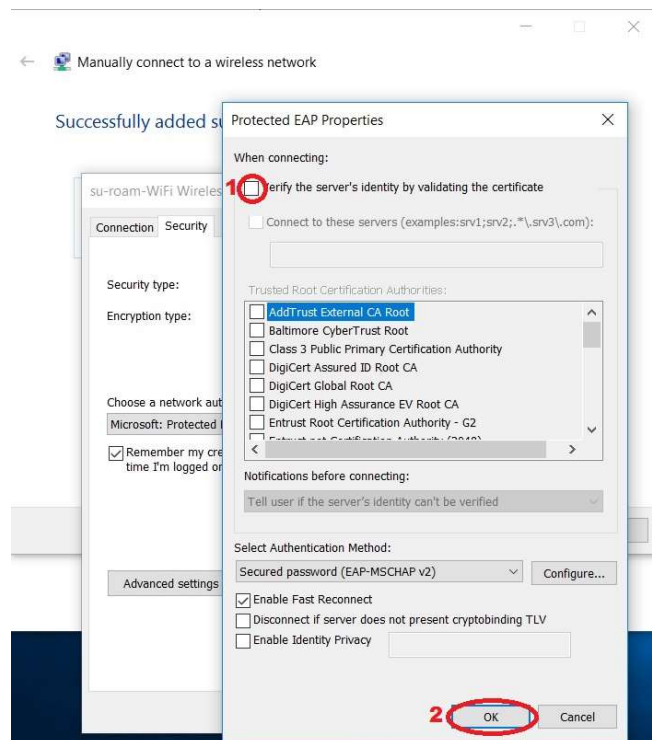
Manually connect to a wireless network

Successfully added su

su-roam-WiFi Wireles

Connection Security

Security type:

Encryption type:

Choose a network aut

Microsoft: Protected

Remember my cre time I'm logged on

Advanced settings

Protected EAP Properties

When connecting:

1 Verify the server's identity by validating the certificate

Connect to these servers (examples:srv1;srv2;.*\.srv3\.com):

Trusted Root Certification Authorities:

AddTrust External CA Root
Baltimore CyberTrust Root
Class 3 Public Primary Certification Authority
DigiCert Assured ID Root CA
DigiCert Global Root CA
DigiCert High Assurance EV Root CA
Entrust Root Certification Authority - G2
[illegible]

Notifications before connecting:

Tell user if the server's identity can't be verified

Select Authentication Method:

Secured password (EAP-MSCHAP v2)

Configure...

Enable Fast Reconnect

Disconnect if server does not present cryptobinding TLV

Enable Identity Privacy

2 OK

Cancel